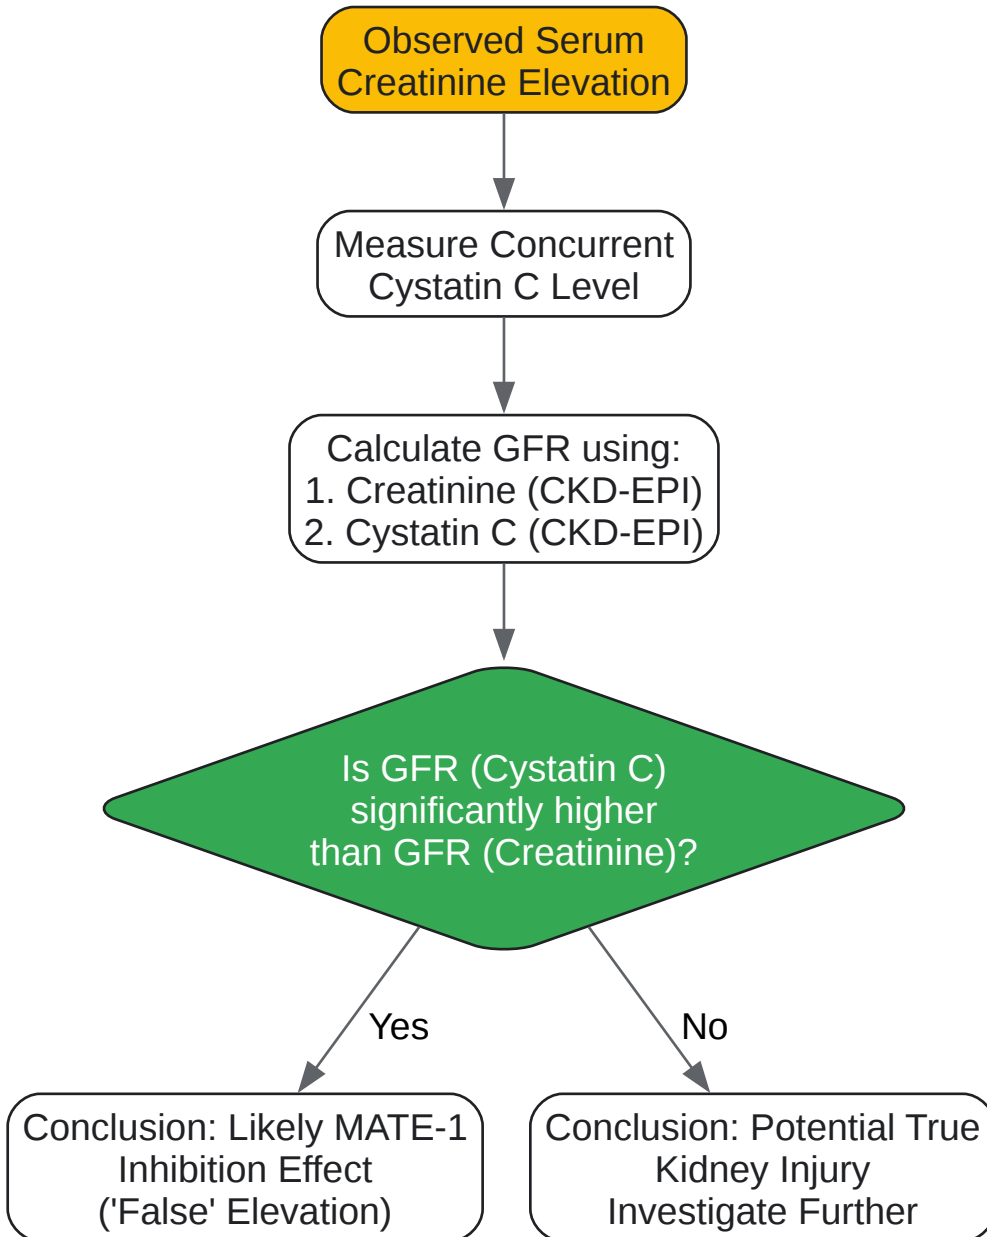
Observed Serum Creatinine Elevation

Measure Concurrent Cystatin C Level

Calculate GFR using:
1. Creatinine (CKD-EPI)
2. Cystatin C (CKD-EPI)

Is GFR (Cystatin C) significantly higher than GFR (Creatinine)?

Yes

No

Conclusion: Likely MATE-1 Inhibition Effect ('False' Elevation)

Conclusion: Potential True Kidney Injury Investigate Further